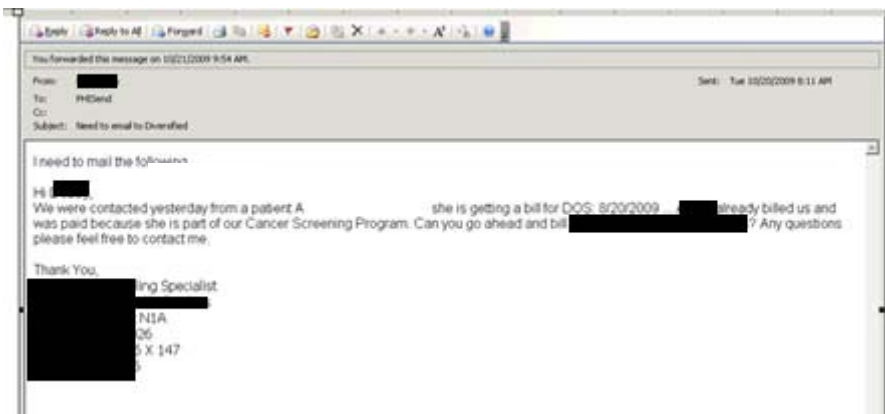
Reply | Reply to All | Forward

You forwarded this message on 10/21/2009 9:54 AM.

From: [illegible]
To: PHISend
Cc:
Subject: Need to email to Diversified

Sent: Tue 10/20/2009 8:11 AM

I need to mail the following

Hi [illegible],
We were contacted yesterday from a patient A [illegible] she is getting a bill for DOS: 8/20/2009 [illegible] already billed us and was paid because she is part of our Cancer Screening Program. Can you go ahead and bill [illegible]? Any questions please feel free to contact me.

Thank You,
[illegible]lling Specialist
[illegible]
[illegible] N1A
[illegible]26
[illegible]5 X 147
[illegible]